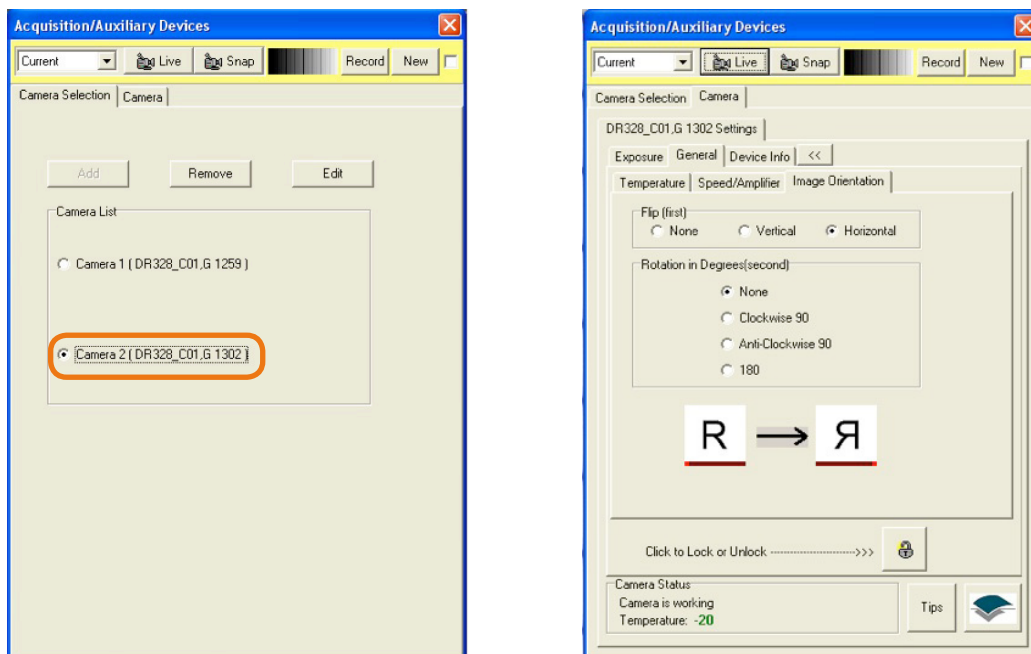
Acquisition/Auxiliary Devices

Current Live Snap Record New

Camera Selection Camera

Add Remove Edit

Camera List

Camera 1 ( DR328_C01,G 1259 )

Camera 2 ( DR328_C01,G 1302 )

Acquisition/Auxiliary Devices

Current Live Snap Record New

Camera Selection Camera

DR328_C01,G 1302 Settings

Exposure General Device Info <<

Temperature Speed/Amplifier Image Orientation

Flip (first)

None Vertical Horizontal

Rotation in Degrees(second)

None

Clockwise 90

Anti-Clockwise 90

180

R → Я

Click to Lock or Unlock ------------------>>>

Camera Status

Camera is working

Temperature: -20

Tips